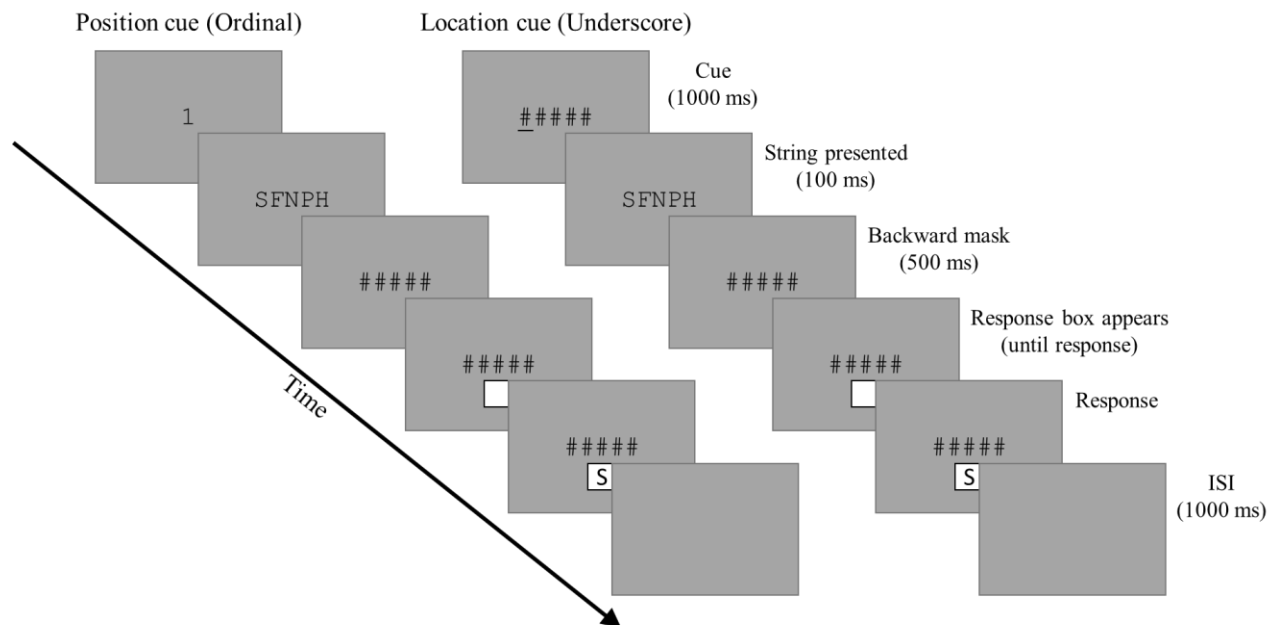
Position cue (Ordinal)

Location cue (Underscore)

1

SFNPH

#####

#####

#####

S

Time

#####

SFNPH

#####

#####

#####

S

Cue
(1000 ms)

String presented
(100 ms)

Backward mask
(500 ms)

Response box appears
(until response)

Response

ISI
(1000 ms)